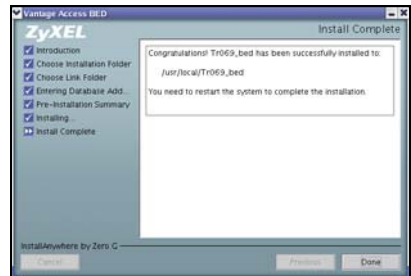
Vantage Access BED

ZyXEL

Install Complete

Introduction
Choose Installation Folder
Choose Link Folder
Entering Database Add...
Pre-Installation Summary
Installing...
Install Complete

Congratulations! Tr069_bed has been successfully installed to:

/usr/local/Tr069_bed

You need to restart the system to complete the installation.

InstallAnywhere by Zero G

Cancel

Previous

Done